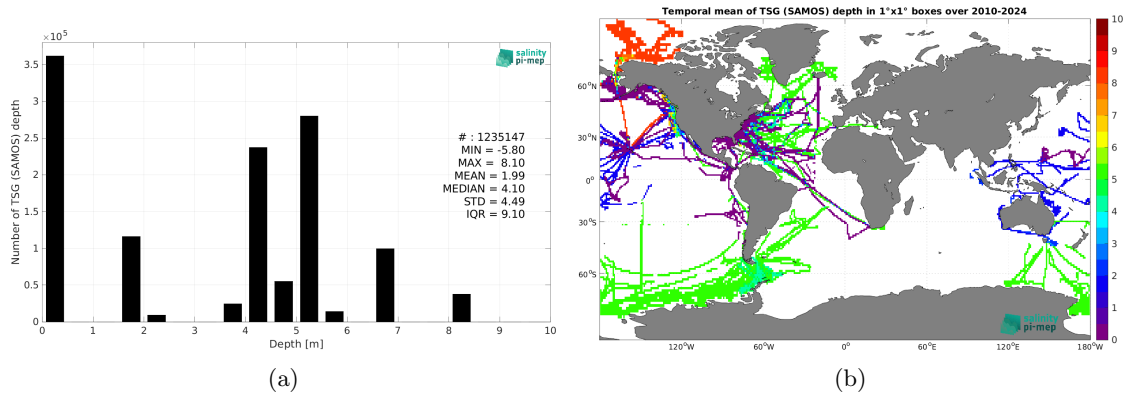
$\times 10^5$

salinity pi-mep

3.5
3
2.5
2
1.5
1
0.5
0

Number of TSG (SAMOS) depth

# : 1235147
MIN = -5.80
MAX = 8.10
MEAN = 1.99
MEDIAN = 4.10
STD = 4.49
IQR = 9.10

0 1 2 3 4 5 6 7 8 9 10
Depth [m]

(a)

Temporal mean of TSG (SAMOS) depth in 1°x1° boxes over 2010-2024

60°N
30°N
0°
30°S
60°S

120°W 60°W 0° 60°E 120°E 180°W

salinity pi-mep

10
9
8
7
6
5
4
3
2
1
0

(b)